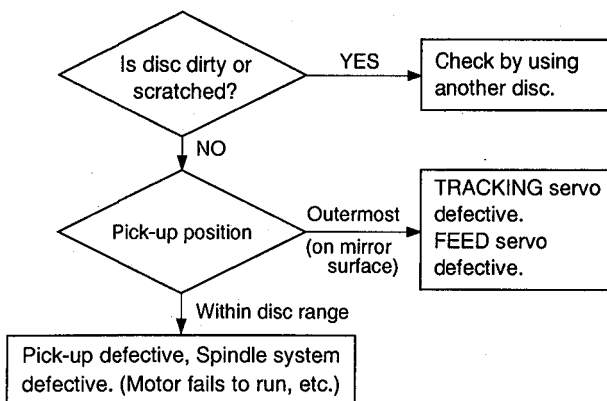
Is disc dirty or scratched?

YES

Check by using another disc.

NO

Pick-up position

Outermost

(on mirror surface)

TRACKING servo defective.
FEED servo defective.

Within disc range

Pick-up defective, Spindle system defective. (Motor fails to run, etc.)